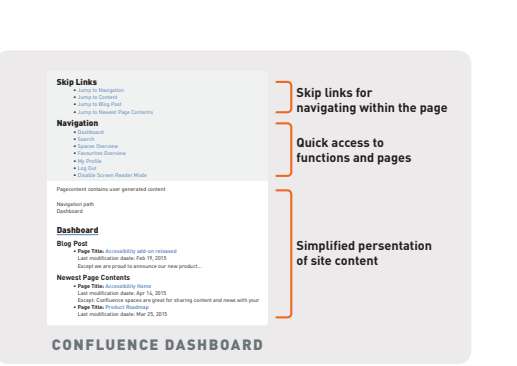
Skip Links
• Jump to Navigation
• Jump to Content
• Jump to Blog Post
• Jump to Newest Page Contents

Navigation
• Dashboard
• Search
• Spaces Overview
• Favourites Overview
• My Profile
• Log Out
• Disable Screen Reader Mode

Pagecontent contains user generated content

Navigation path
Dashboard

Dashboard

Blog Post
• Page Title: Accessibility add-on released
Last modification daste: Feb 19, 2015
Excerpt we are proud to announce our new product...

Newest Page Contents
• Page Title: Accessibility Home
Last modification daste: Apr 14, 2015
Exerpt: Confluence spaces are great for sharing content and news with your
• Page Title: Product Roadmap
Last modification daste: Mar 25, 2015

Skip links for navigating within the page

Quick access to functions and pages

Simplified presentation of site content

CONFLUENCE DASHBOARD